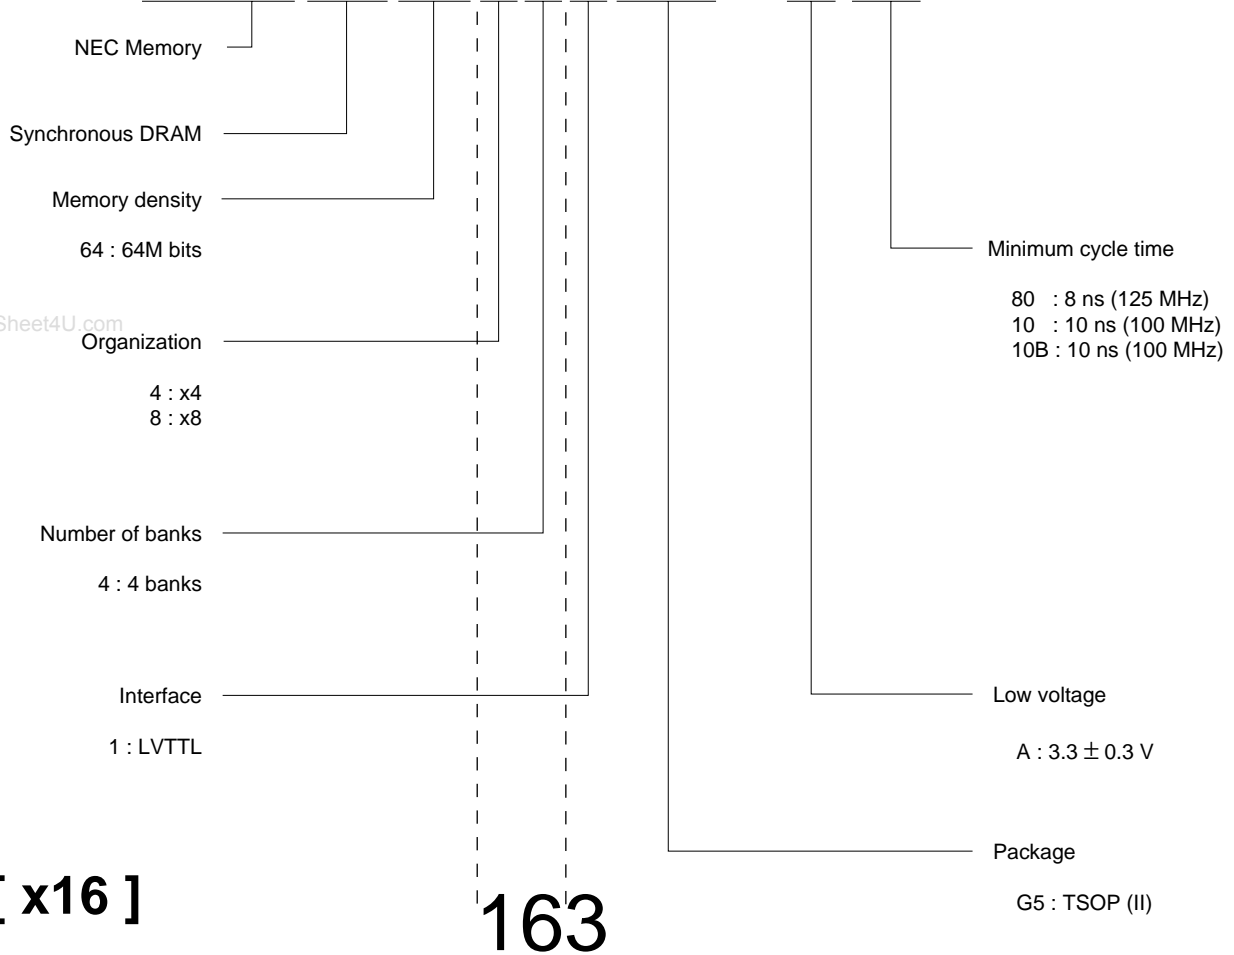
NEC Memory

Synchronous DRAM

Memory density

64 : 64M bits

Sheet4U.com

Organization

4 : x4
8 : x8

Number of banks

4 : 4 banks

Interface

1 : LVTTL

Minimum cycle time

80 : 8 ns (125 MHz)
10 : 10 ns (100 MHz)
10B : 10 ns (100 MHz)

Low voltage

A : 3.3 $\pm$ 0.3 V

Package

G5 : TSOP (II)

[ x16 ]

163